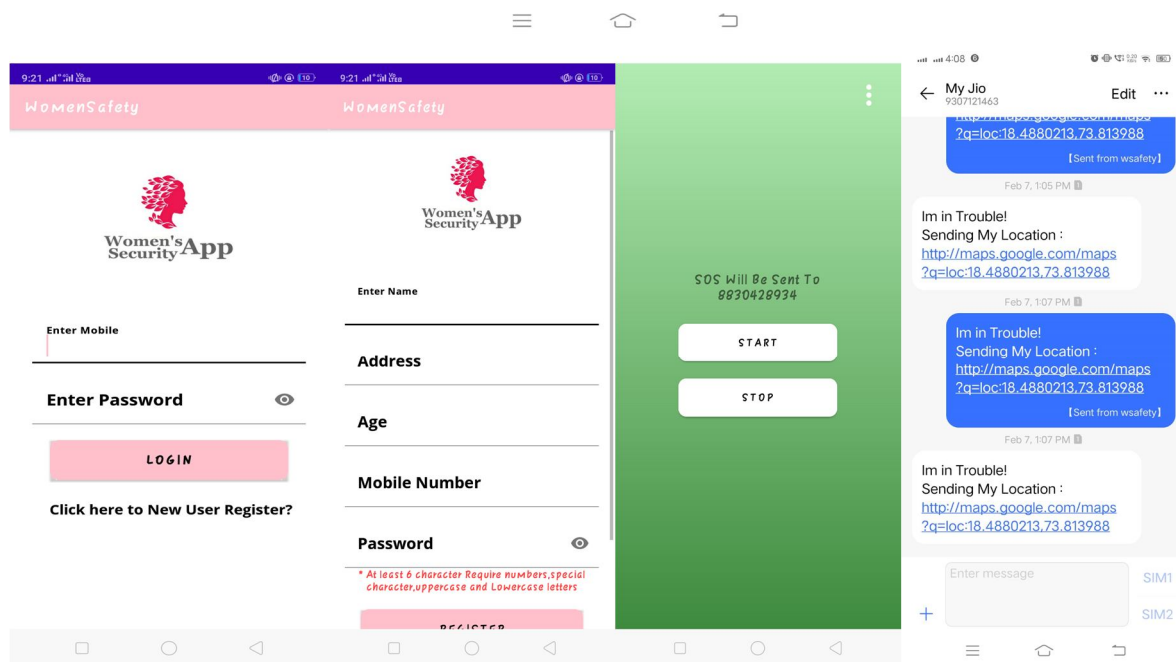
9:21

WomenSafety

Women's Security App

Enter Mobile

Enter Password

LOGIN

Click here to New User Register?

9:21

WomenSafety

Women's Security App

Enter Name

Address

Age

Mobile Number

Password

* At least 6 character Require numbers,special character,uppercase and Lowercase letters

REGISTER

SOS Will Be Sent To 8830428934

START

STOP

4:08

My Jio
9307121463

Edit

?q=loc:18.4880213,73.813988

【Sent from wsafety】

Feb 7, 1:05 PM

Im in Trouble!
Sending My Location :
http://maps.google.com/maps?q=loc:18.4880213,73.813988

Feb 7, 1:07 PM

Im in Trouble!
Sending My Location :
http://maps.google.com/maps?q=loc:18.4880213,73.813988

【Sent from wsafety】

Feb 7, 1:07 PM

Im in Trouble!
Sending My Location :
http://maps.google.com/maps?q=loc:18.4880213,73.813988

Enter message

SIM1

SIM2